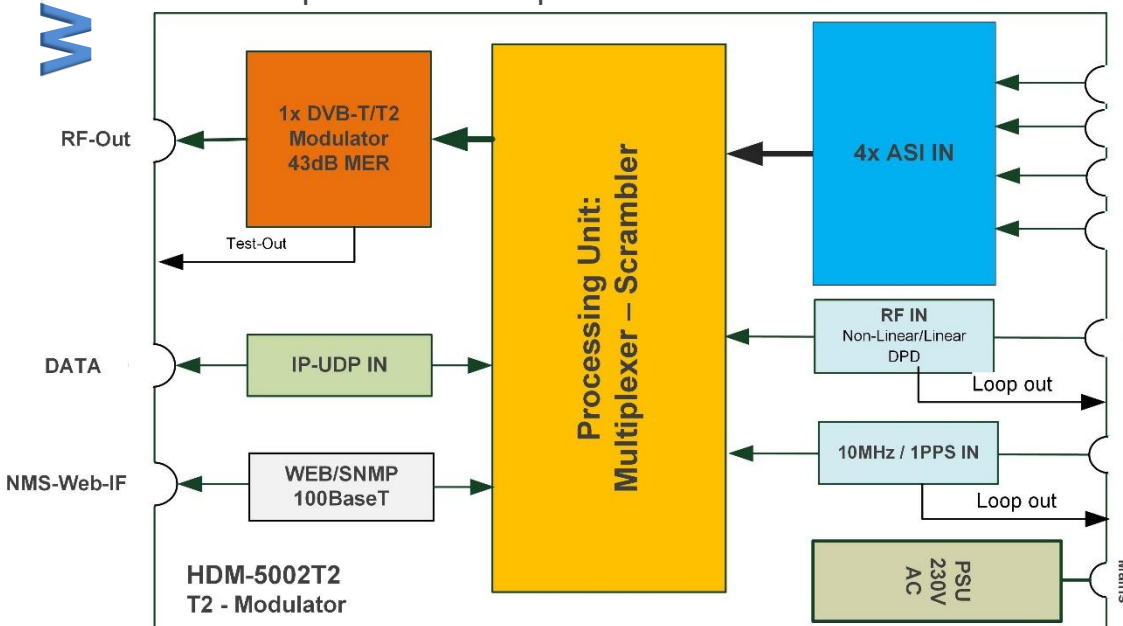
RF-Out

1x DVB-T/T2 Modulator 43dB MER

Test-Out

Processing Unit: Multiplexer – Scrambler

4x ASI IN

RF IN Non-Linear/Linear DPD

Loop out

DATA

IP-UDP IN

10MHz / 1PPS IN

Loop out

NMS-Web-IF

WEB/SNMP 100BaseT

HDM-5002T2
T2 - Modulator

PSU 230V AC

Mains